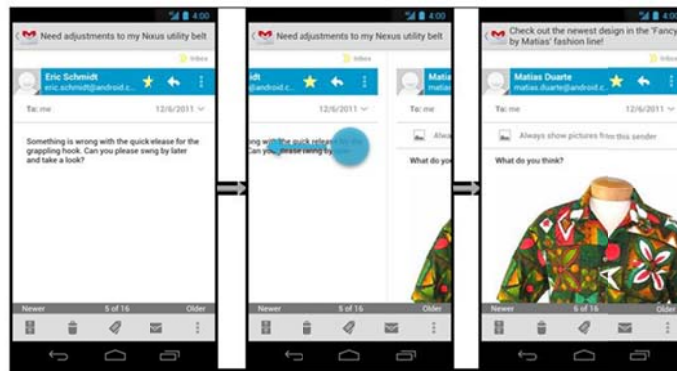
4:00

Need adjustments to my Nexus utility belt

Inbox

Eric Schmidt
eric.schmidt@android.c...

To: me 12/6/2011

Something is wrong with the quick elease for the grappling hook. Can you please swng by later and take a look?

Newer 5 of 16 Older

4:00

Need adjustments to my Nexus utility belt

Inbox

idt
@android.c...

12/6/2011

ong with the quick release for the ...ou please swing by later

Matias
matias

To: me

Alwa...

What do you

Newer 5 of 16 Older

4:00

Check out the newest design in the 'Fancy' by Matias' fashion line!

Matias Duarte
matias.duarte@android.c...

To: me 12/6/2011

Always show pictures from this sender

What do you think?

Newer 6 of 16 Older